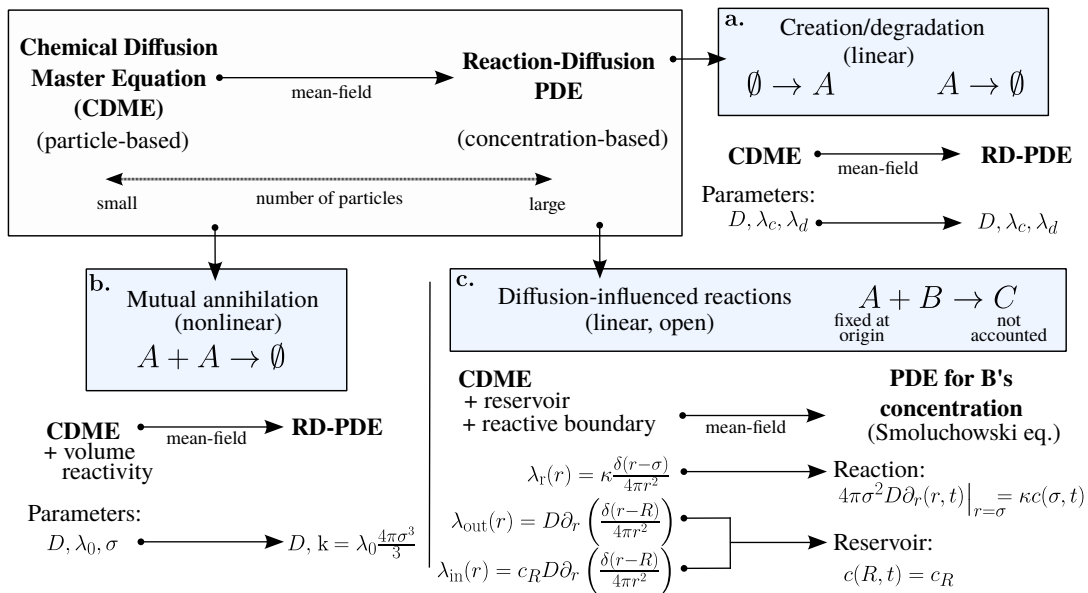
Chemical Diffusion Master Equation (CDME)

(particle-based)

mean-field

Reaction-Diffusion PDE

(concentration-based)

small

number of particles

large

a.

Creation/degradation (linear)

$\emptyset \rightarrow A$ $A \rightarrow \emptyset$

CDME

mean-field

RD-PDE

Parameters:

$D, \lambda_c, \lambda_d$

$D, \lambda_c, \lambda_d$

b.

Mutual annihilation (nonlinear)

$A + A \rightarrow \emptyset$

CDME + volume reactivity

mean-field

RD-PDE

Parameters:

$D, \lambda_0, \sigma$

$D$, $\mathrm{k} = \lambda_0 \frac{4\pi\sigma^3}{3}$

c.

Diffusion-influenced reactions (linear, open)

$A + B \rightarrow C$

fixed at origin

not accounted

CDME + reservoir + reactive boundary

mean-field

PDE for B's concentration (Smoluchowski eq.)

$\lambda_{\mathrm{r}}(r) = \kappa \frac{\delta(r-\sigma)}{4\pi r^2}$

Reaction:

$4\pi\sigma^2 D \partial_r(r,t)\Big|_{r=\sigma} = \kappa c(\sigma,t)$

$\lambda_{\mathrm{out}}(r) = D\partial_r \left(\frac{\delta(r-R)}{4\pi r^2}\right)$

$\lambda_{\mathrm{in}}(r) = c_R D\partial_r \left(\frac{\delta(r-R)}{4\pi r^2}\right)$

Reservoir:

$c(R,t) = c_R$